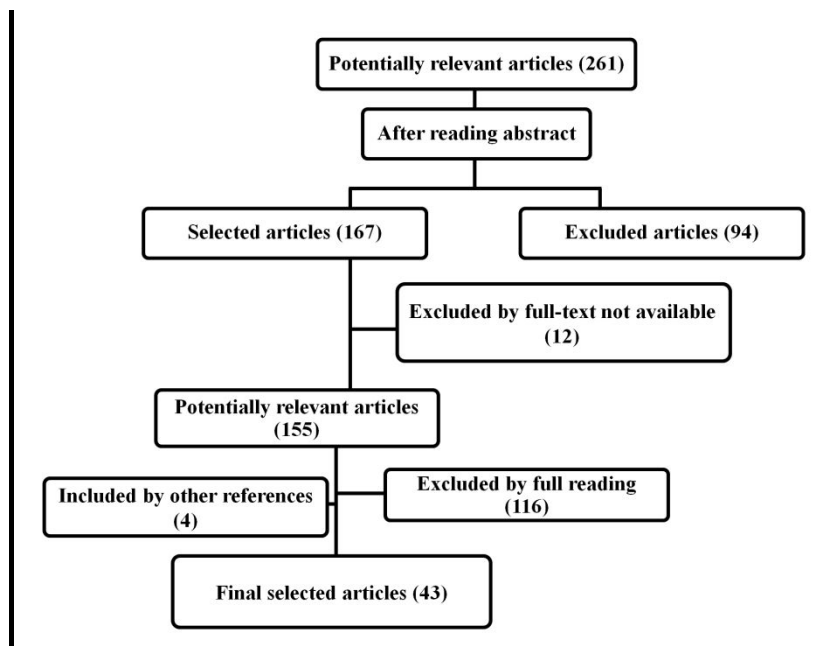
Potentially relevant articles (261)

After reading abstract

Selected articles (167)

Excluded articles (94)

Excluded by full-text not available (12)

Potentially relevant articles (155)

Included by other references (4)

Excluded by full reading (116)

Final selected articles (43)